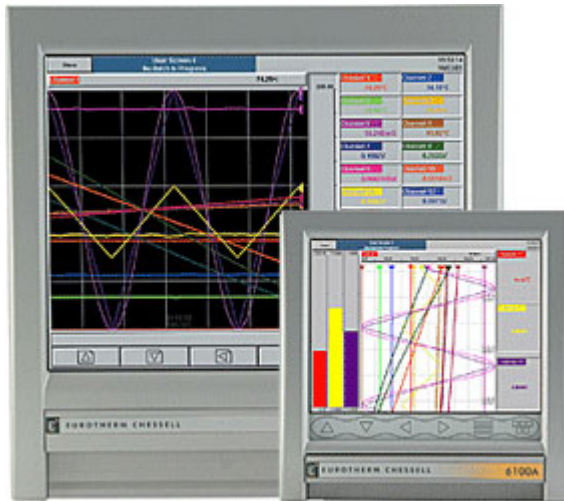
Menu
User Screen 1
No Batch in Progress
74.26°C
Channel 1
Channel 2
Channel 3
Channel 4
Channel 5
Channel 6
Channel 7
Channel 8
Channel 9
Channel 10
Channel 11
Channel 12
EUROTHERM CHESSELL

EUROTHERM CHESSELL
6100A